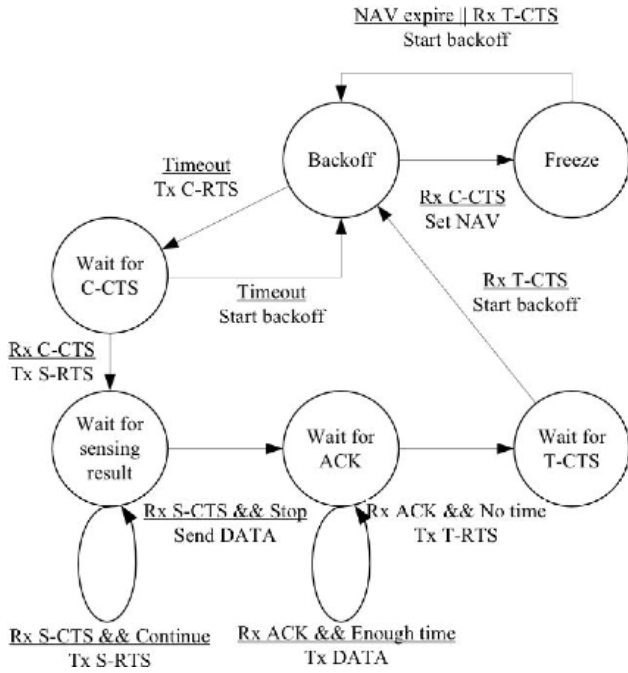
NAV expire || Rx T-CTS
Start backoff

Backoff

Freeze

Timeout
Tx C-RTS

Rx C-CTS
Set NAV

Wait for C-CTS

Rx T-CTS
Start backoff

Timeout
Start backoff

Rx C-CTS
Tx S-RTS

Wait for sensing result

Wait for ACK

Wait for T-CTS

Rx S-CTS && Stop
Send DATA

Rx ACK && No time
Tx T-RTS

Rx S-CTS && Continue
Tx S-RTS

Rx ACK && Enough time
Tx DATA